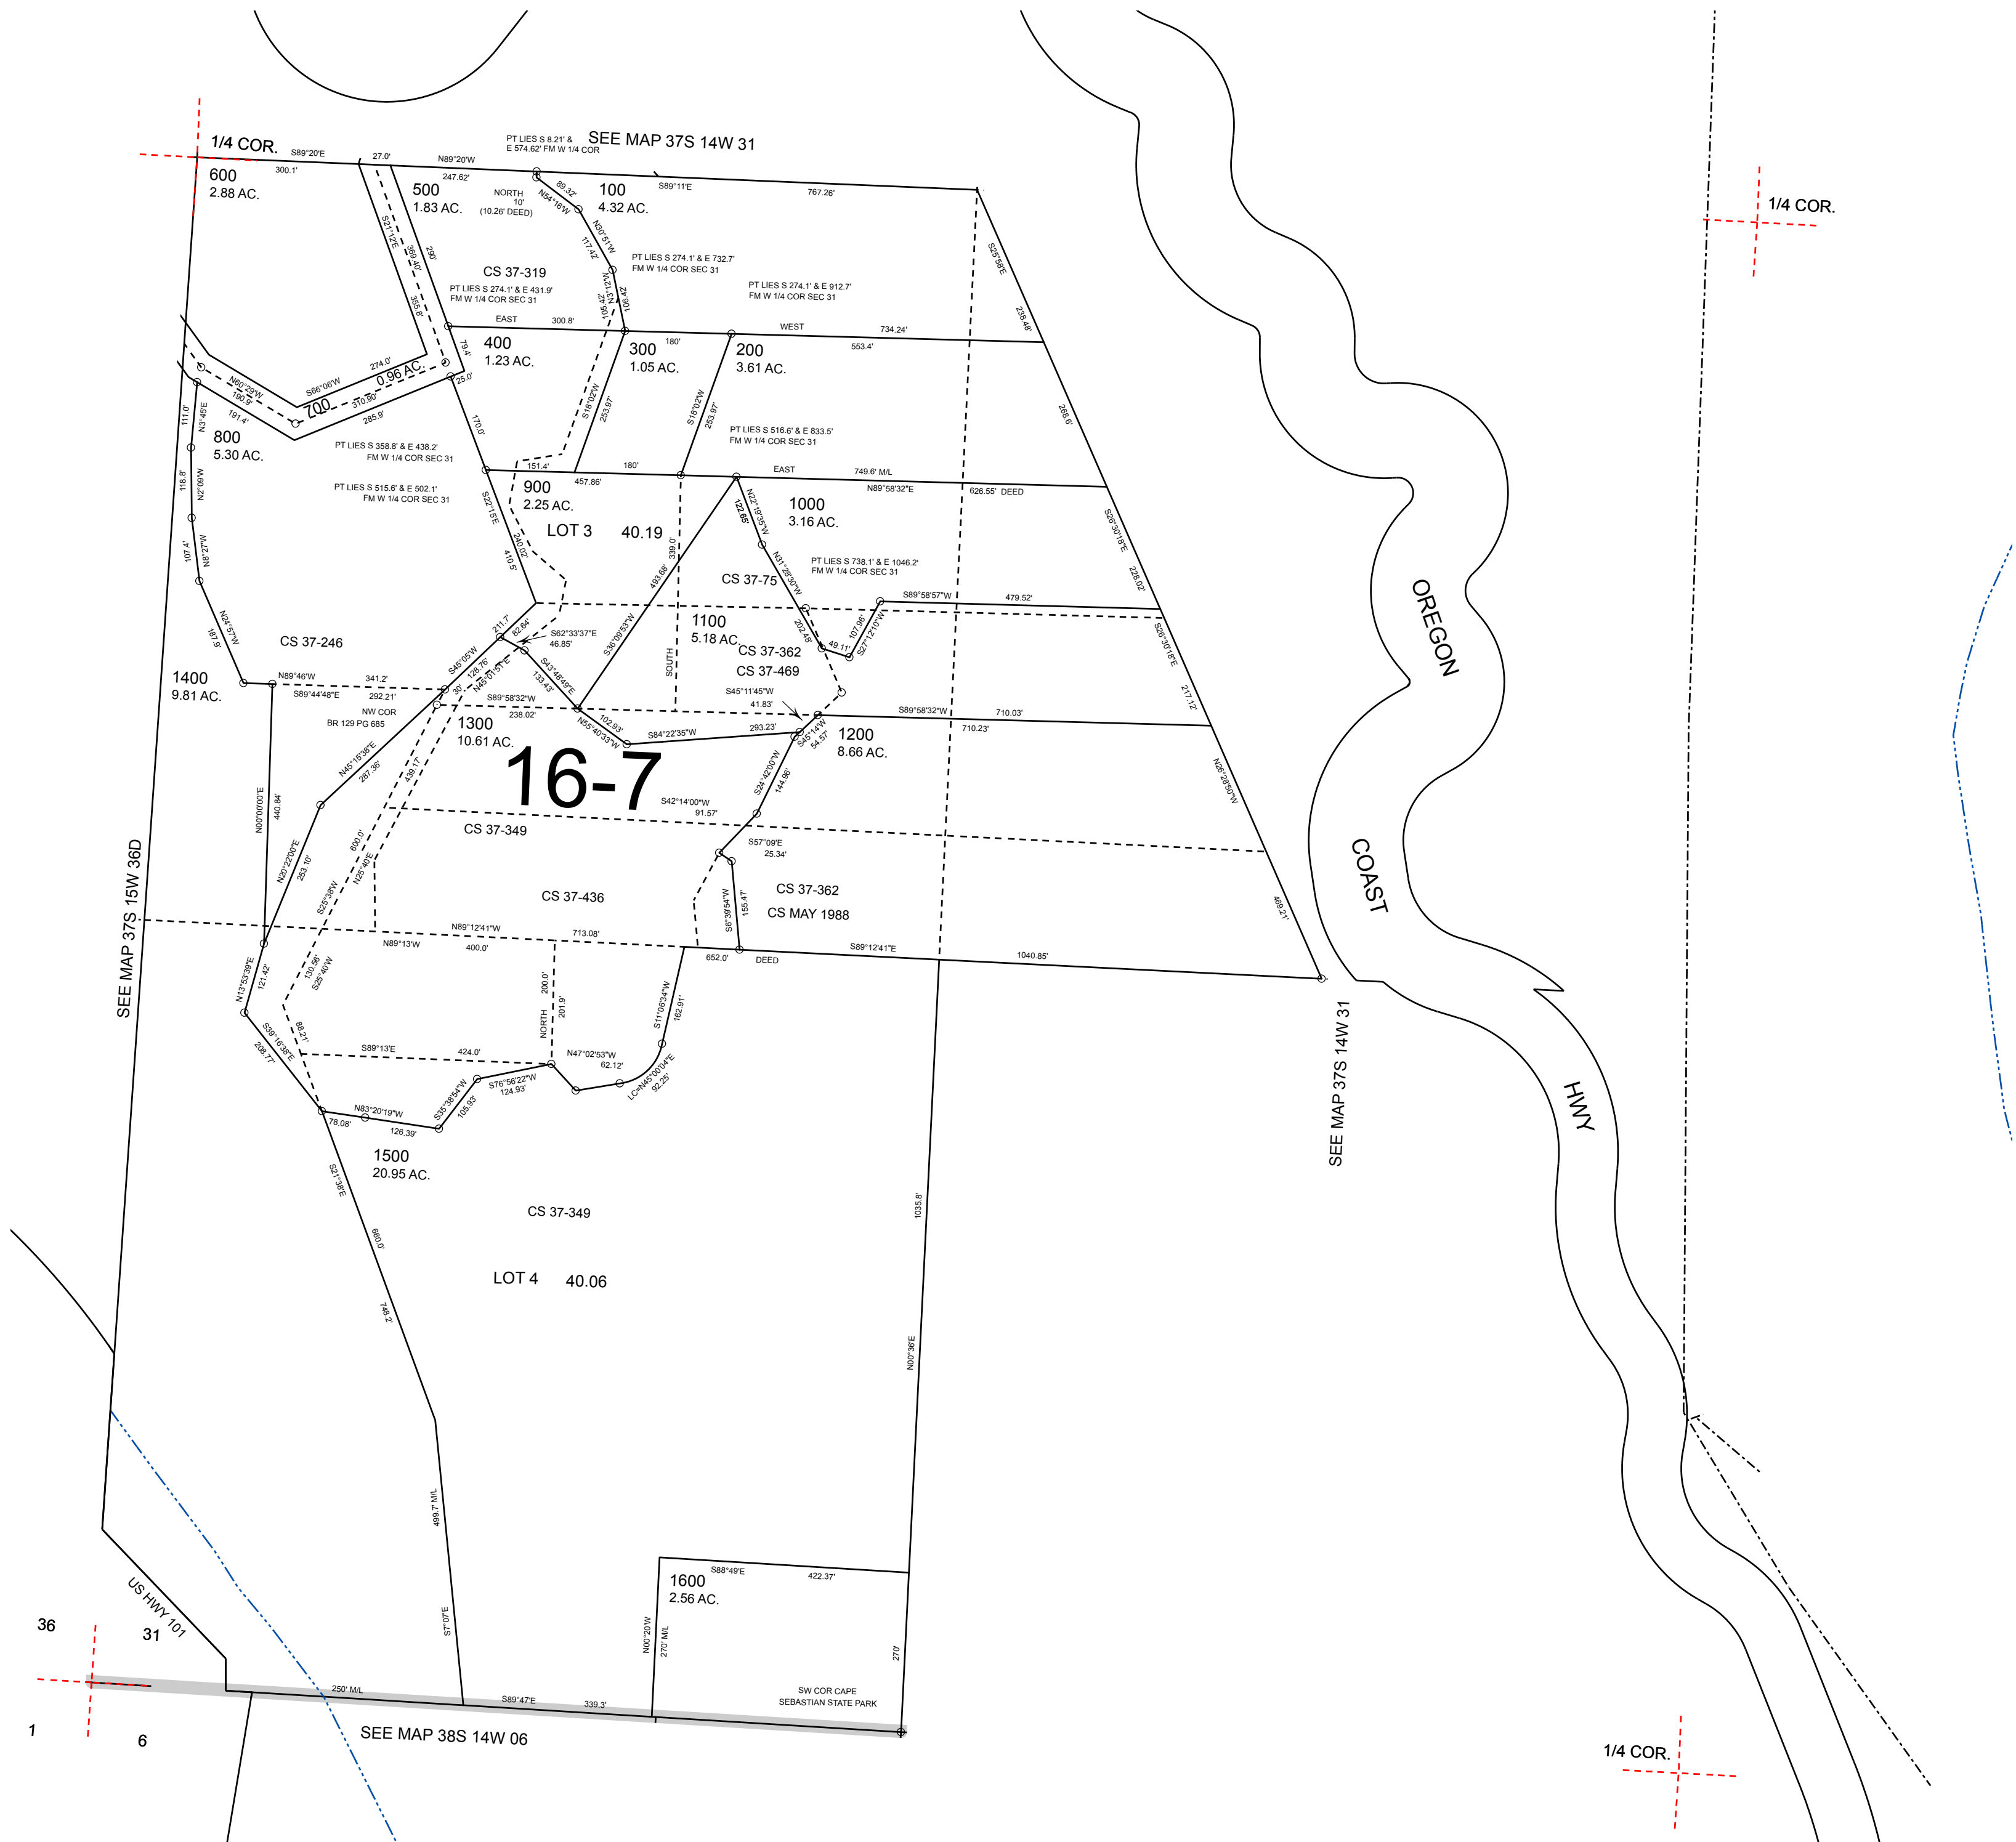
1/4 COR.
S89°20'E
27.0'
N89°20'W
PT LIES S 8.21' & E 574.62' FM W 1/4 COR
SEE MAP 37S 14W 31
300.1'
600
2.88 AC.
247.62'
500
1.83 AC.
NORTH 10' (10.26' DEED)
89.32'
N54°16'W
100
4.32 AC.
S89°11'E
767.26'
S21°12'E
369.40'
290'
117.42'
N30°51'W
CS 37-319
PT LIES S 274.1' & E 732.7' FM W 1/4 COR SEC 31
PT LIES S 274.1' & E 912.7' FM W 1/4 COR SEC 31
S25°58'E
1/4 COR.
PT LIES S 274.1' & E 431.9' FM W 1/4 COR SEC 31
355.8'
EAST
300.8'
N17°21'W
27.90'
27.90'
WEST
734.24'
238.48'
274.0'
79.4'
400
1.23 AC.
180'
300
1.05 AC.
200
3.61 AC.
553.4'
N60°29'W
190.9'
S66°06'W
0.96 AC.
700
310.90'
25.0'
191.4'
285.9'
111.0'
N3°45'E
800
5.30 AC.
170.0'
S18°02'W
253.97'
S18°02'W
253.97'
PT LIES S 516.6' & E 833.5' FM W 1/4 COR SEC 31
268.6'
PT LIES S 358.8' & E 438.2' FM W 1/4 COR SEC 31
151.4'
180'
EAST
749.6' M/L
118.8'
N2°09'W
PT LIES S 515.6' & E 502.1' FM W 1/4 COR SEC 31
457.86'
900
2.25 AC.
N89°58'32"E
626.55' DEED
S22°15'E
240.02'
LOT 3
40.19
N22°19'35"W
122.65'
1000
3.16 AC.
S26°30'18"E
107.4'
N8°27'W
410.5'
493.68'
339.0'
CS 37-75
N31°28'30"W
PT LIES S 738.1' & E 1046.2' FM W 1/4 COR SEC 31
228.02'
OREGON
187.9'
N24°57'W
CS 37-246
211.7'
82.64'
S62°33'37"E
46.85'
S36°09'53"W
1100
5.18 AC.
202.48'
S89°58'57"W
479.52'
107.96'
S27°12'10"W
49.11'
S26°30'18"E
1400
9.81 AC.
N89°46'W
341.2'
S45°05'W
128.76'
N45°01'51"E
S43°49'49"E
133.43'
SOUTH
CS 37-362
CS 37-469
217.12'
S89°44'48"E
292.21'
30'
S89°58'32"W
238.02'
S45°11'45"W
41.83'
S89°58'32"W
710.03'
NW COR BR 129 PG 685
1300
10.61 AC.
102.83'
N55°40'33"W
S84°22'35"W
293.23'
S45°14'W
54.57'
1200
8.66 AC.
710.23'
N45°15'38"E
287.36'
439.17'
16-7
N26°28'50"W
N00°00'00"E
440.84'
S24°42'00"W
144.96'
S42°14'00"W
91.57'
CS 37-349
COAST
600.0'
N25°40'E
S57°09'E
25.34'
N20°22'00"E
253.10'
CS 37-436
CS 37-362
CS MAY 1988
S6°39'54"W
155.47'
489.21'
S25°38'W
SEE MAP 37S 15W 36D
N89°12'41"W
713.08'
N89°13'W
400.0'
S89°12'41"E
652.0'
DEED
1040.85'
N13°53'39"E
121.42'
130.56'
S25°40'W
200.0'
NORTH
201.9'
S11°06'34"W
162.91'
SEE MAP 37S 14W 31
HWY
S39°16'38"E
208.77'
88.21'
S89°13'E
424.0'
N47°02'53"W
62.12'
LC=N45°00'04"E
92.25'
S76°56'22"W
124.93'
S35°38'54"W
105.93'
N83°20'19"W
78.08'
126.39'
1500
20.95 AC.
S21°38'E
CS 37-349
660.0'
1035.8'
LOT 4
40.06
748.2'
N00°36'E
499.7' M/L
S88°49'E
422.37'
1600
2.56 AC.
US HWY 101
36
31
S7°07'E
N00°20'W
270' M/L
270'
SW COR CAPE SEBASTIAN STATE PARK
250' M/L
S89°47'E
339.3'
1
6
SEE MAP 38S 14W 06
1/4 COR.